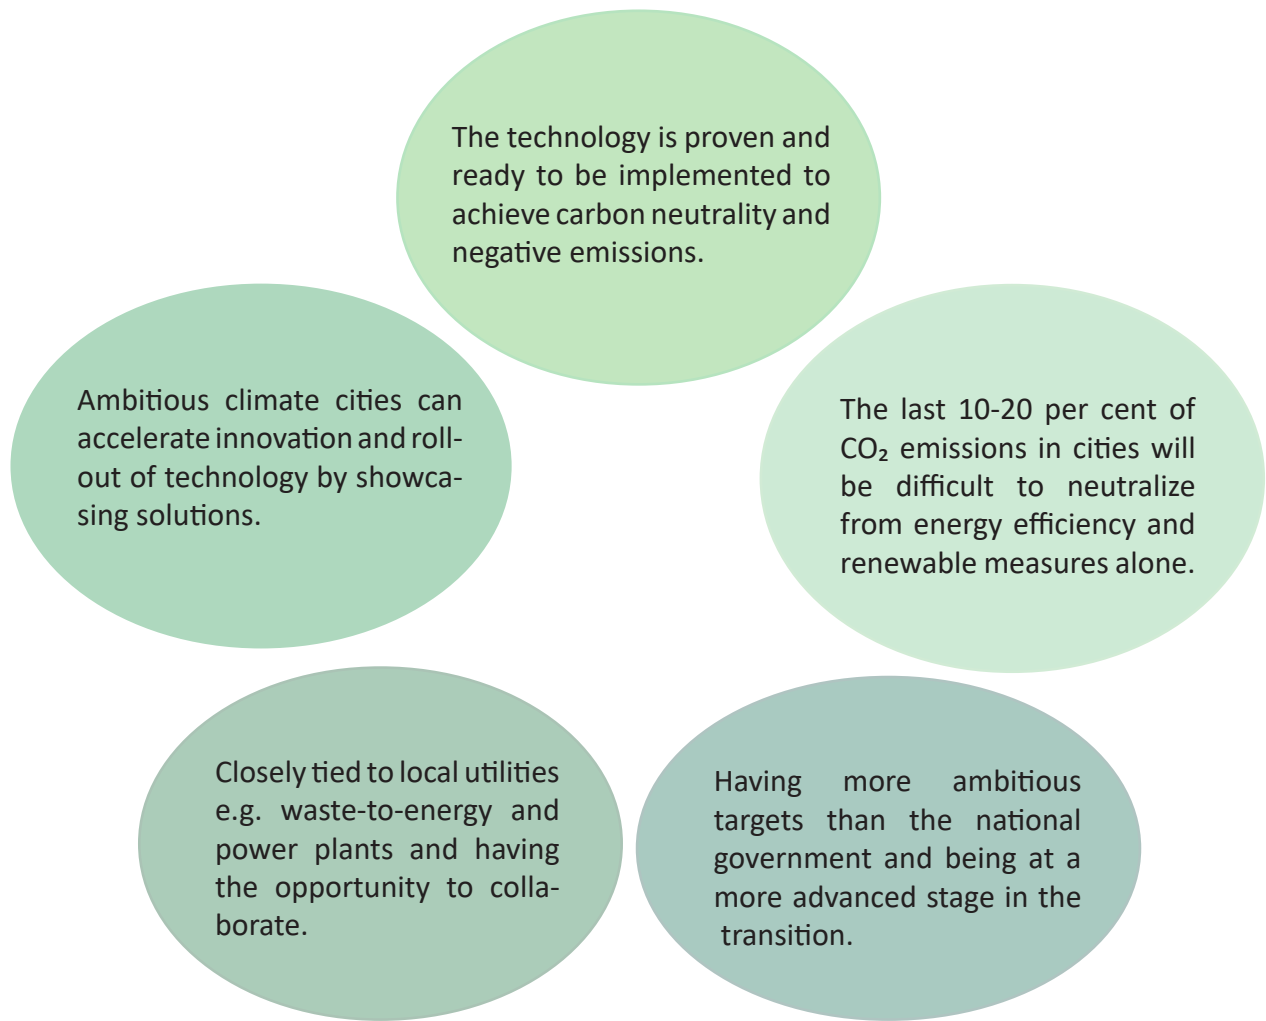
The technology is proven and ready to be implemented to achieve carbon neutrality and negative emissions.

Ambitious climate cities can accelerate innovation and roll-out of technology by showcasing solutions.

The last 10-20 per cent of $CO_2$ emissions in cities will be difficult to neutralize from energy efficiency and renewable measures alone.

Closely tied to local utilities e.g. waste-to-energy and power plants and having the opportunity to collaborate.

Having more ambitious targets than the national government and being at a more advanced stage in the transition.